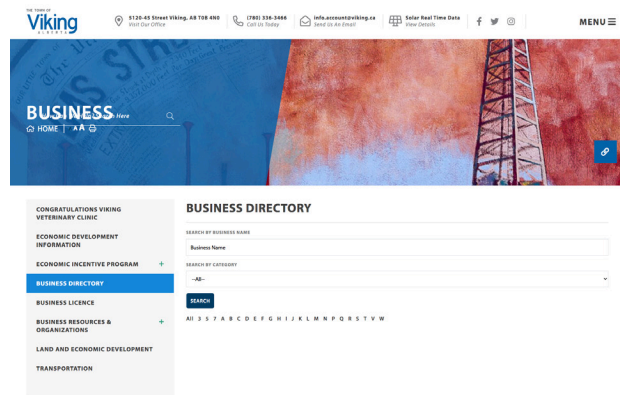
THE TOWN OF
Viking
ALBERTA

5120-45 Street Viking, AB T0B 4N0
Visit Our Office

(780) 336-3466
Call Us Today

info.account@viking.ca
Send Us An Email

Solar Real Time Data
View Details

MENU

BUSINESS

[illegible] Here

HOME | A A

CONGRATULATIONS VIKING VETERINARY CLINIC

ECONOMIC DEVELOPMENT INFORMATION

ECONOMIC INCENTIVE PROGRAM +

BUSINESS DIRECTORY

BUSINESS LICENCE

BUSINESS RESOURCES & ORGANIZATIONS +

LAND AND ECONOMIC DEVELOPMENT

TRANSPORTATION

BUSINESS DIRECTORY

SEARCH BY BUSINESS NAME

Business Name

SEARCH BY CATEGORY

--All--

SEARCH

All 3 5 7 A B C D E F G H I J K L M N P Q R S T V W